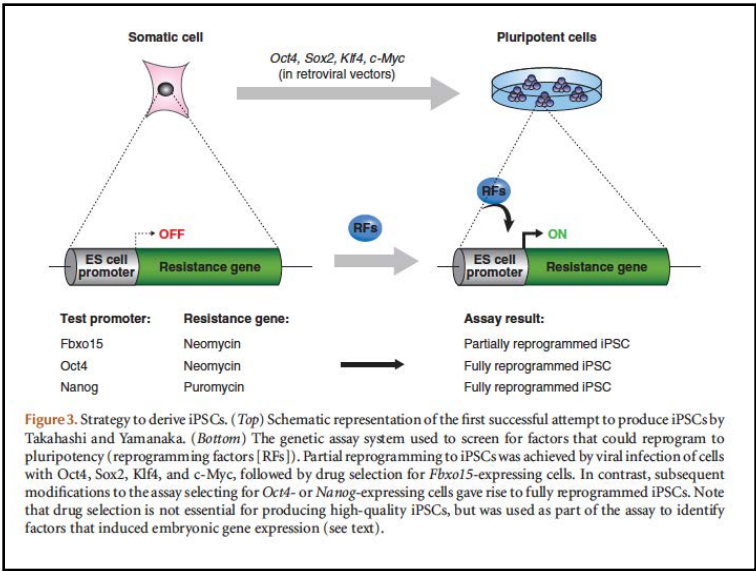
Somatic cell

Oct4, Sox2, Klf4, c-Myc
(in retroviral vectors)

Pluripotent cells

RFs

OFF

ES cell promoter

Resistance gene

RFs

RFs

ON

ES cell promoter

Resistance gene

| Test promoter: | Resistance gene: | Assay result: |
|---|---|---|
| Fbxo15 | Neomycin | Partially reprogrammed iPSC |
| Oct4 | Neomycin | Fully reprogrammed iPSC |
| Nanog | Puromycin | Fully reprogrammed iPSC |

Figure 3. Strategy to derive iPSCs. (Top) Schematic representation of the first successful attempt to produce iPSCs by Takahashi and Yamanaka. (Bottom) The genetic assay system used to screen for factors that could reprogram to pluripotency (reprogramming factors [RFs]). Partial reprogramming to iPSCs was achieved by viral infection of cells with Oct4, Sox2, Klf4, and c-Myc, followed by drug selection for Fbxo15-expressing cells. In contrast, subsequent modifications to the assay selecting for Oct4- or Nanog-expressing cells gave rise to fully reprogrammed iPSCs. Note that drug selection is not essential for producing high-quality iPSCs, but was used as part of the assay to identify factors that induced embryonic gene expression (see text).